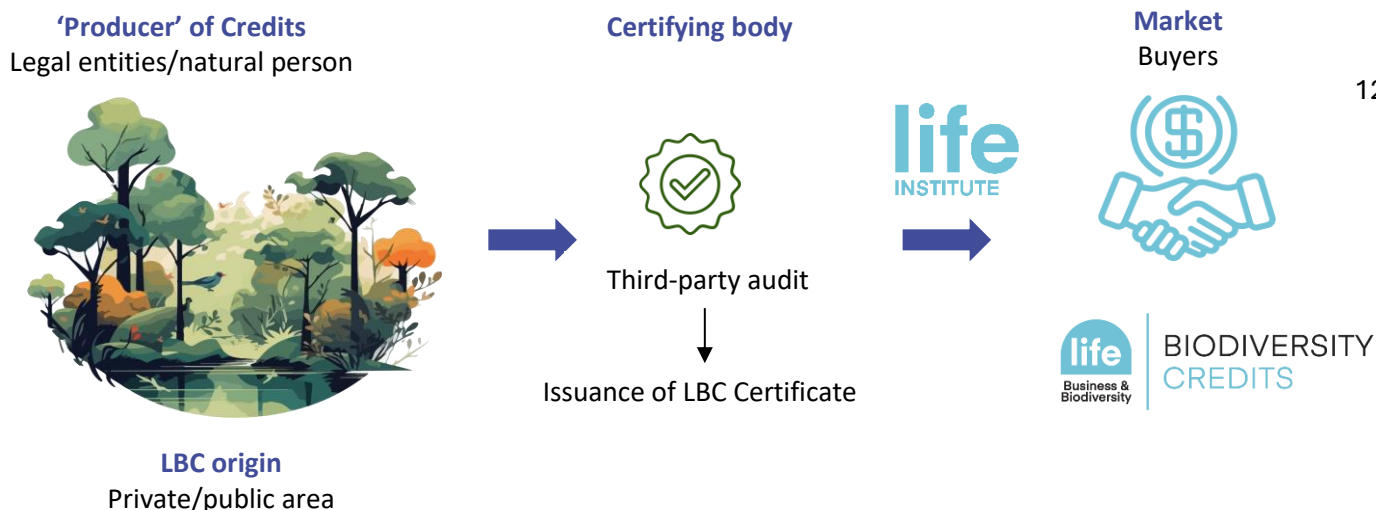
'Producer' of Credits
Legal entities/natural person

LBC origin
Private/public area

Certifying body

Third-party audit

Issuance of LBC Certificate

life
INSTITUTE

Market
Buyers

12

life
Business & Biodiversity

BIODIVERSITY
CREDITS